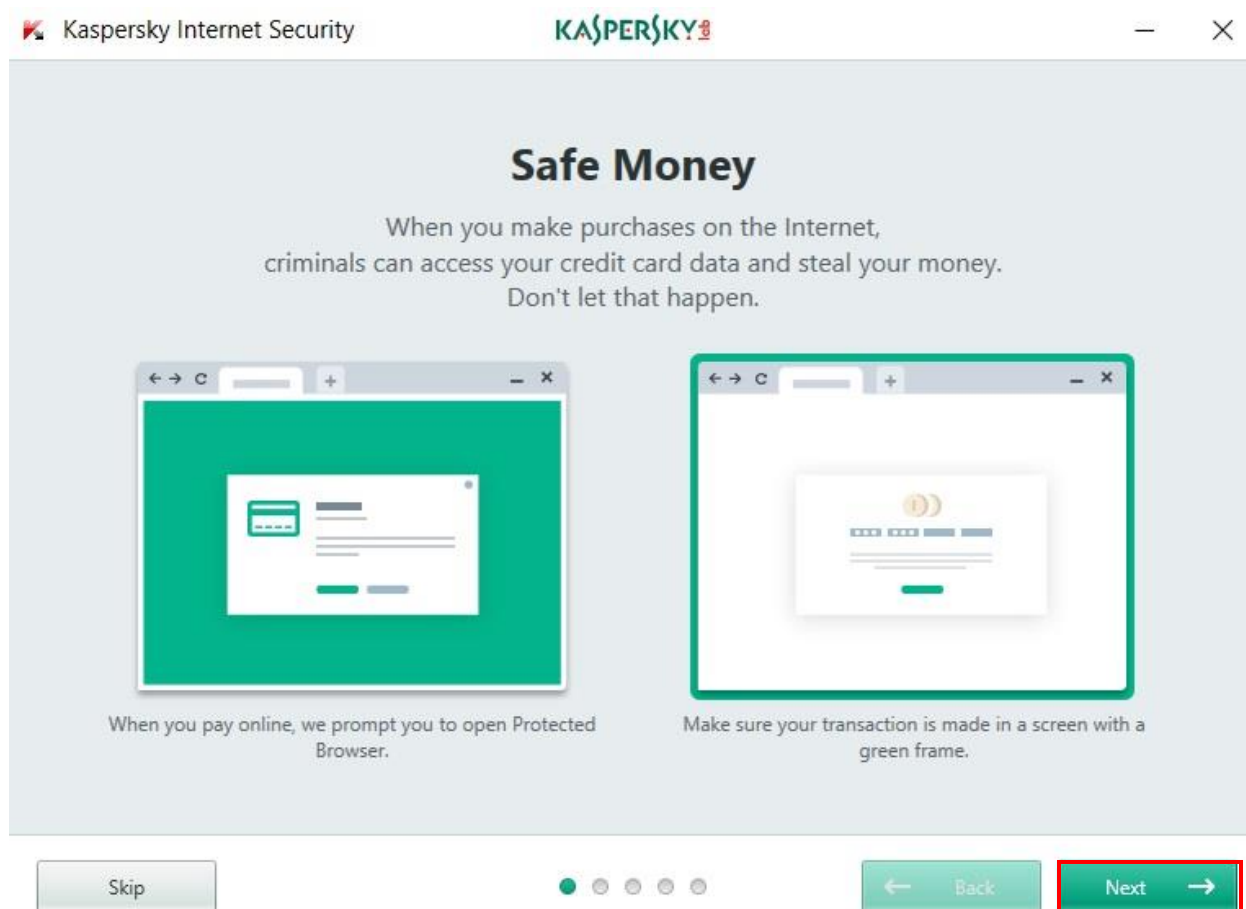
Kaspersky Internet Security

KASPERSKY

Safe Money

When you make purchases on the Internet, criminals can access your credit card data and steal your money. Don't let that happen.

When you pay online, we prompt you to open Protected Browser.

Make sure your transaction is made in a screen with a green frame.

Skip

Back

Next